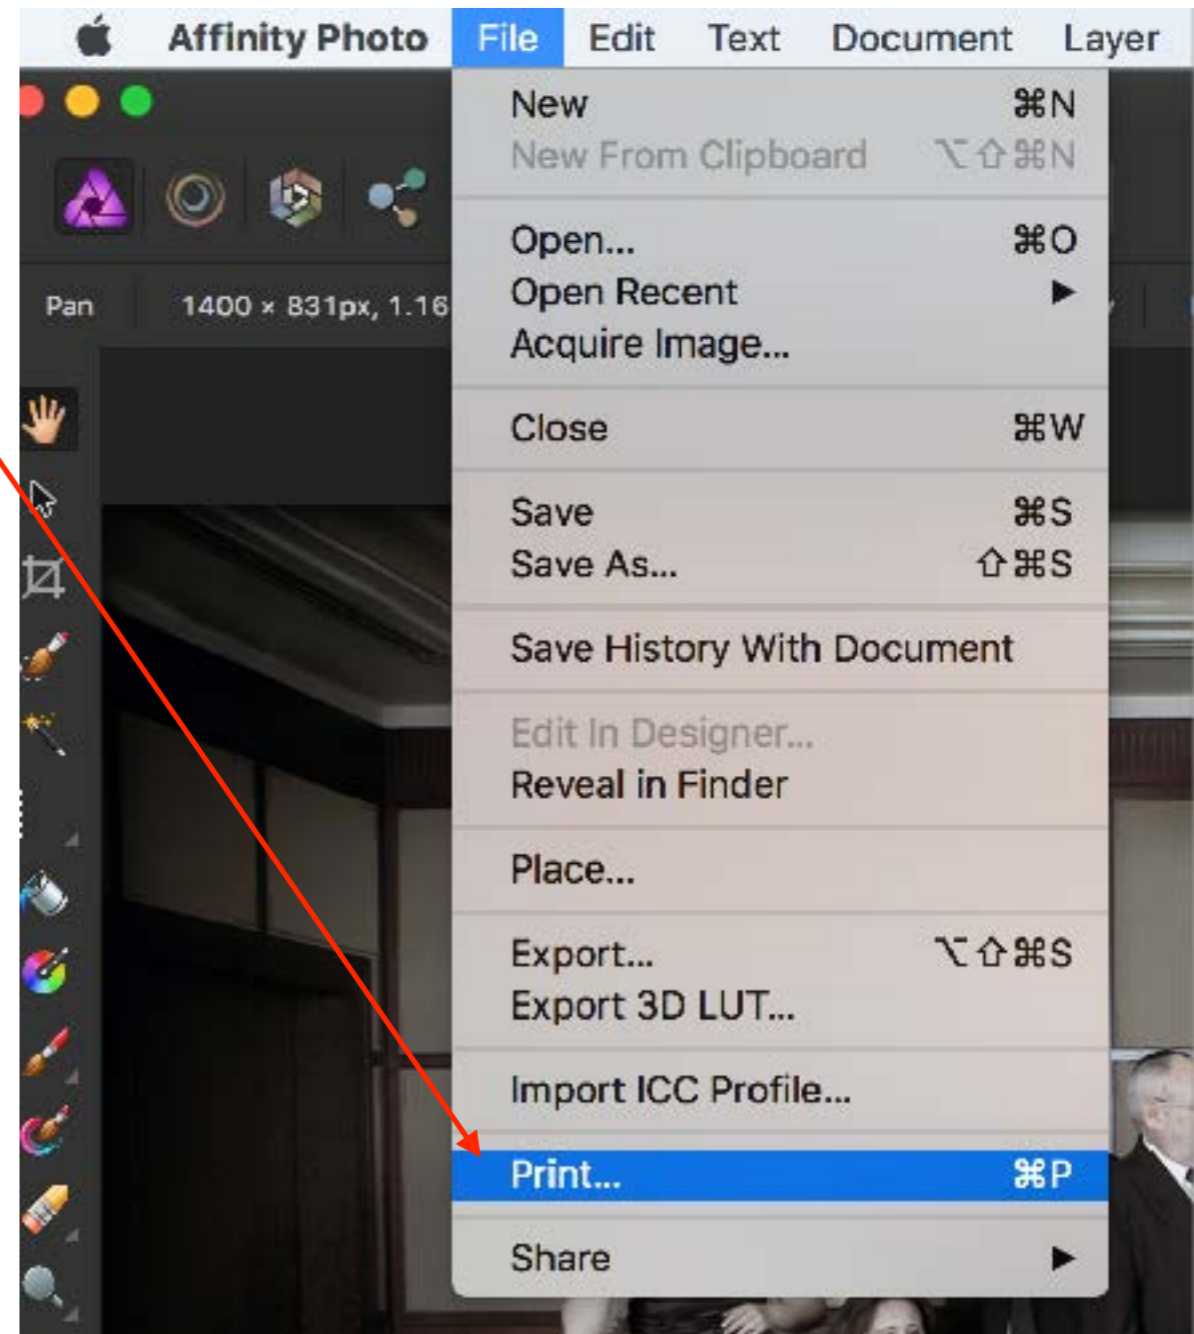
Affinity Photo File Edit Text Document Layer

Pan 1400 × 831px, 1.16

New ⌘N
New From Clipboard ⌥⇧⌘N

Open... ⌘O
Open Recent ▶
Acquire Image...

Close ⌘W

Save ⌘S
Save As... ⇧⌘S

Save History With Document

Edit In Designer...
Reveal in Finder

Place...

Export... ⌥⇧⌘S
Export 3D LUT...

Import ICC Profile...

Print... ⌘P

Share ▶